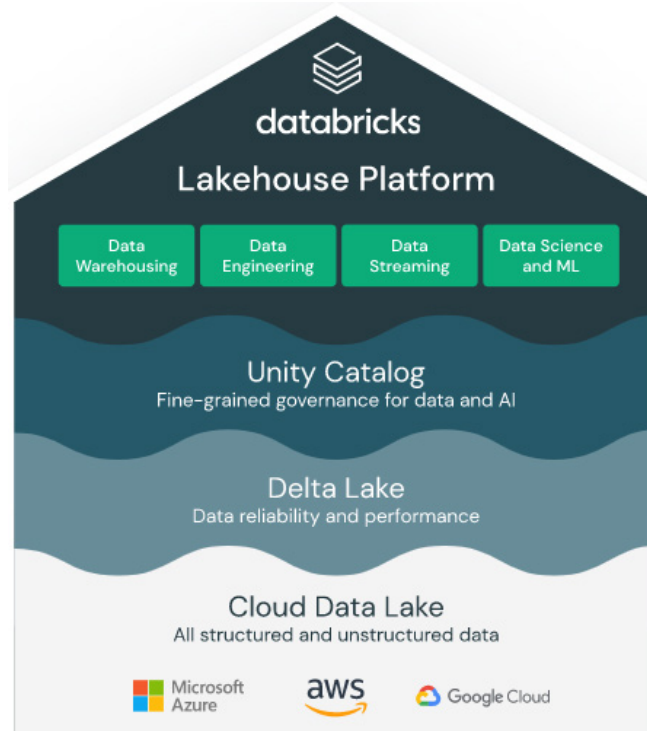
databricks

Lakehouse Platform

Data Warehousing

Data Engineering

Data Streaming

Data Science and ML

Unity Catalog
Fine-grained governance for data and AI

Delta Lake
Data reliability and performance

Cloud Data Lake
All structured and unstructured data

Microsoft Azure

aws

Google Cloud